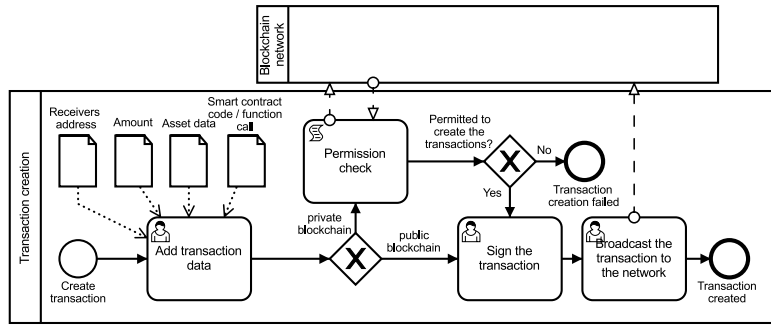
Blockchain network

Transaction creation

Receivers address

Amount

Asset data

Smart contract code / function call

Permission check

Permitted to create the transactions?

No

Yes

Transaction creation failed

private blockchain

public blockchain

Add transaction data

Create transaction

Sign the transaction

Broadcast the transaction to the network

Transaction created